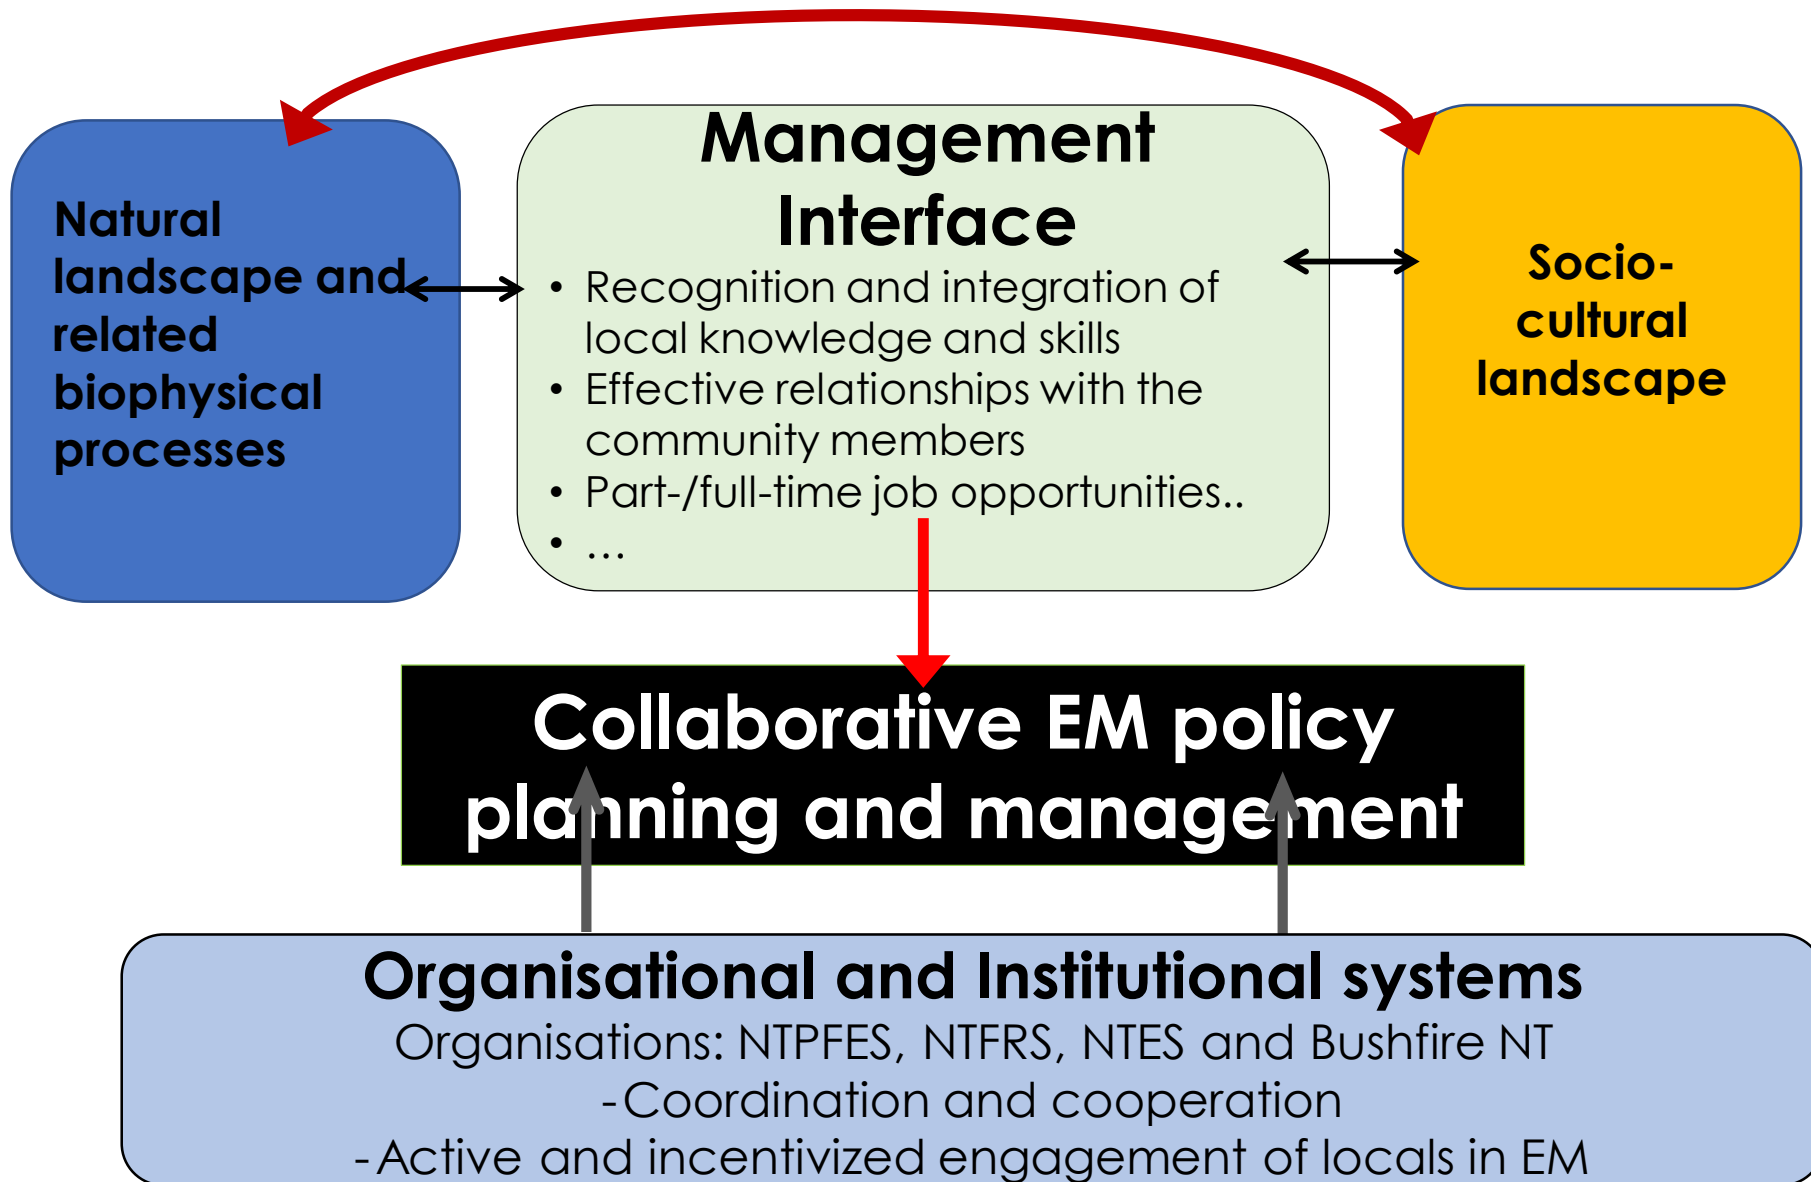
Natural landscape and related biophysical processes

Management Interface

- Recognition and integration of local knowledge and skills
- Effective relationships with the community members
- Part-/full-time job opportunities..
- …

Socio-cultural landscape

Collaborative EM policy planning and management

Organisational and Institutional systems
Organisations: NTPFES, NTFRS, NTES and Bushfire NT
-Coordination and cooperation
-Active and incentivized engagement of locals in EM